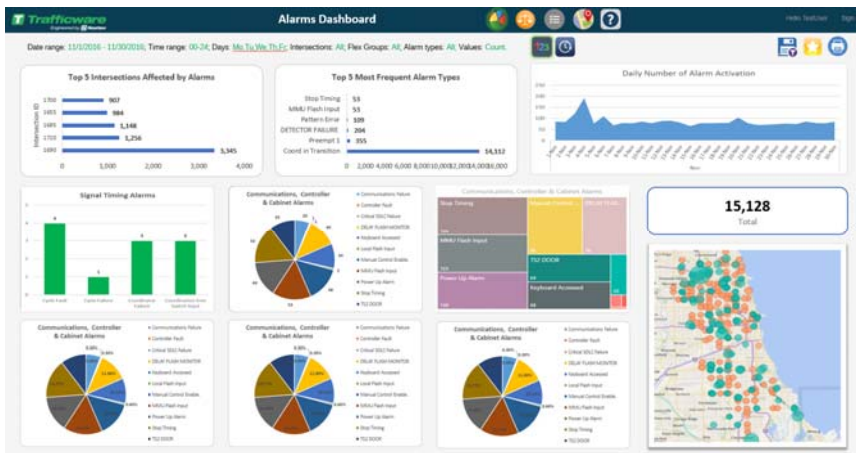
Trafficware
Engineered by Naztec

Alarms Dashboard

Hello TestUser Sign

Date range: 11/1/2016 - 11/30/2016; Time range: 00-24; Days: Mo,Tu,We,Th,Fr; Intersections: All; Flex Groups: All; Alarm types: All; Values: Count.

Top 5 Intersections Affected by Alarms

Intersection ID

| | |
|---|---|
| 1700 | 907 |
| 1615 | 984 |
| 1685 | 1,148 |
| 1702 | 1,256 |
| 1695 | 5,345 |

0 1,000 2,000 3,000 4,000 5,000

Top 5 Most Frequent Alarm Types

| | |
|---|---|
| Stop Timing | 53 |
| MMU Flash Input | 53 |
| Pattern Error | 109 |
| DETECTOR FAILURE | 204 |
| Preempt 1 | 355 |
| Coord in Transition | 14,112 |

0 2,000 4,000 6,000 8,000 10,000 12,000 14,000 16,000

Daily Number of Alarm Activation

Signal Timing Alarms

Communications, Controller & Cabinet Alarms

Communications Failure
Controller Fault
Critical SDLC Failure
DELAY FLASH MONITOR
Keyboard Accessed
Local Flash Input
Manual Control Enable
MMU Flash Input
Power Up Alarm
Stop Timing
TS2 DOOR

Communications, Controller & Cabinet Alarms

Stop Timing
MMU Flash Input
Power Up Alarm
TS2 DOOR
Keyboard Accessed

15,128
Total

Communications, Controller & Cabinet Alarms

Communications Failure
Controller Fault
Critical SDLC Failure
DELAY FLASH MONITOR
Keyboard Accessed
Local Flash Input
Manual Control Enable
MMU Flash Input
Power Up Alarm
Stop Timing
TS2 DOOR

Communications, Controller & Cabinet Alarms

Communications Failure
Controller Fault
Critical SDLC Failure
DELAY FLASH MONITOR
Keyboard Accessed
Local Flash Input
Manual Control Enable
MMU Flash Input
Power Up Alarm
Stop Timing
TS2 DOOR

Communications, Controller & Cabinet Alarms

Communications Failure
Controller Fault
Critical SDLC Failure
DELAY FLASH MONITOR
Keyboard Accessed
Local Flash Input
Manual Control Enable
MMU Flash Input
Power Up Alarm
Stop Timing
TS2 DOOR